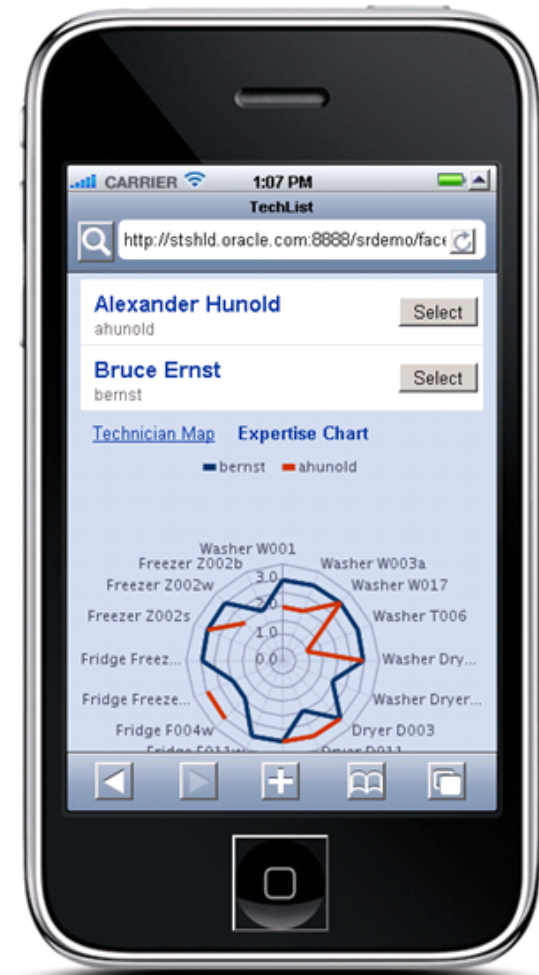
CARRIER 1:07 PM

TechList

http://stshld.oracle.com:8888/srdemo/face

Alexander Hunold
ahunold
Select

Bruce Ernst
bernst
Select

Technician Map Expertise Chart

bernst ahunold

Washer W001
Washer W003a
Washer W017
Washer T006
Washer Dry...
Washer Dryer...
Dryer D003
Dryer D011
Fridge F011w
Fridge F004w
Fridge Freeze...
Fridge Freez...
Freezer Z002s
Freezer Z002w
Freezer Z002b
3.0
2.0
1.0
0.0